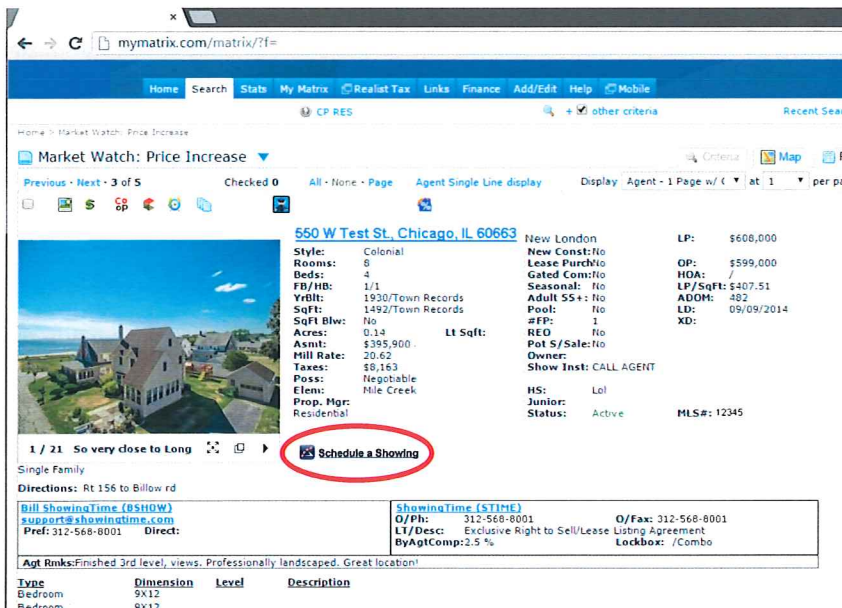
×

mymatrix.com/matrix/?f=

Home Search Stats My Matrix Realist Tax Links Finance Add/Edit Help Mobile

CP RES

+ other criteria

Recent Sea

Home > Market Watch: Price Increase

Market Watch: Price Increase

Criteria Map

Previous · Next · 3 of 5 Checked 0 All · None · Page Agent Single Line display Display Agent - 1 Page w/ ( at 1 per pa

550 W Test St., Chicago, IL 60663

| | | | |
|---|---|---|---|
| Style: | Colonial | | |
| Rooms: | 8 | | |
| Beds: | 4 | | |
| FB/HB: | 1/1 | | |
| YrBlt: | 1930/Town Records | | |
| SqFt: | 1492/Town Records | | |
| SqFt Blw: | No | | |
| Acres: | 0.14 | Lt Sqft: | |
| Asmt: | $395,900 | | |
| Mill Rate: | 20.62 | | |
| Taxes: | $8,163 | | |
| Poss: | Negotiable | | |
| Elem: | Mile Creek | | |
| Prop. Mgr: | | | |
| Residential | | | |

New London
New Const: No
Lease Purch: No
Gated Com: No
Seasonal: No
Adult 55+: No
Pool: No
#FP: 1
REO No
Pot S/Sale: No
Owner:
Show Inst: CALL AGENT
HS: Lol
Junior:
Status: Active

LP: $608,000
OP: $599,000
HOA: /
LP/SqFt: $407.51
ADOM: 482
LD: 09/09/2014
XD:
MLS#: 12345

1 / 21 So very close to Long

Schedule a Showing

Single Family

Directions: Rt 156 to Billow rd

Bill ShowingTime (BSHOW)
support@showingtime.com
Pref: 312-568-8001 Direct:

ShowingTime (STIME)
O/Ph: 312-568-8001 O/Fax: 312-568-8001
LT/Desc: Exclusive Right to Sell/Lease Listing Agreement
ByAgtComp: 2.5 % Lockbox: /Combo

Agt Rmks: Finished 3rd level, views. Professionally landscaped. Great location!

| Type | Dimension | Level | Description |
|---|---|---|---|
| Bedroom | 9X12 | | |
| Bedroom | 8X12 | | |